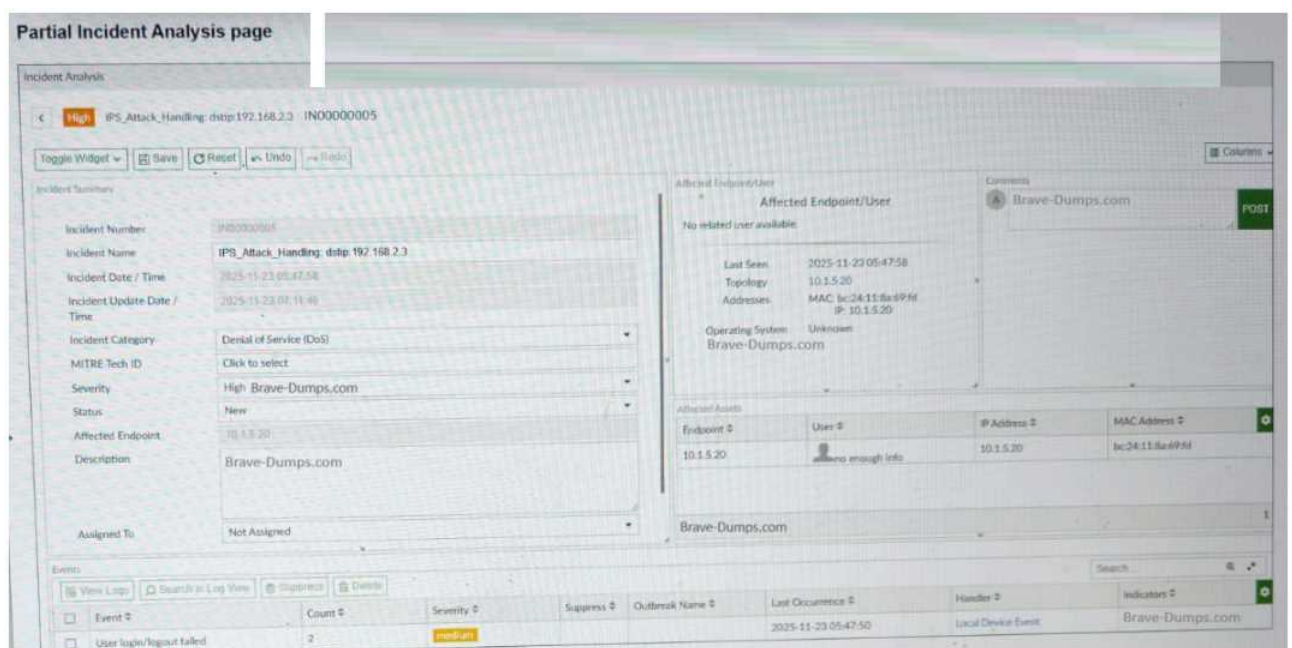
Partial Incident Analysis page

Incident Analysis

< High IPS_Attack_Handling: dstip:192.168.2.3 IN00000005

Toggle Widget ⌄ Save Reset Undo Redo

Columns ⌄

Incident Summary

Incident Number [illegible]
Incident Name IPS_Attack_Handling: dstip:192.168.2.3
Incident Date / Time 2025-11-23 05:47:58
Incident Update Date / Time 2025-11-23 07:11:48
Incident Category Denial of Service (DoS)
MITRE Tech ID Click to select
Severity High Brave-Dumps.com
Status New
Affected Endpoint 10.1.5.20
Description Brave-Dumps.com
Assigned To Not Assigned

Affected Endpoint/User
Affected Endpoint/User
No related user available
Last Seen 2025-11-23 05:47:58
Topology 10.1.5.20
Addresses MAC: bc:24:11:8a:69:fd
IP: 10.1.5.20
Operating System Unknown
Brave-Dumps.com

Comments
A Brave-Dumps.com
POST

Affected Assets

| Endpoint ⇕ | User ⇕ | IP Address ⇕ | MAC Address ⇕ |
|---|---|---|---|
| 10.1.5.20 | no enough info | 10.1.5.20 | bc:24:11:8a:69:fd |

Brave-Dumps.com
1

Events
View Logs Search in Log View Suppress Delete
Search

| | Event ⇕ | Count ⇕ | Severity ⇕ | Suppress ⇕ | Outbreak Name ⇕ | Last Occurrence ⇕ | Handler ⇕ | Indicators ⇕ |
|---|---|---|---|---|---|---|---|---|
| | User login/logout failed | 2 | medium | | | 2025-11-23 05:47:50 | Local Device Event | Brave-Dumps.com |